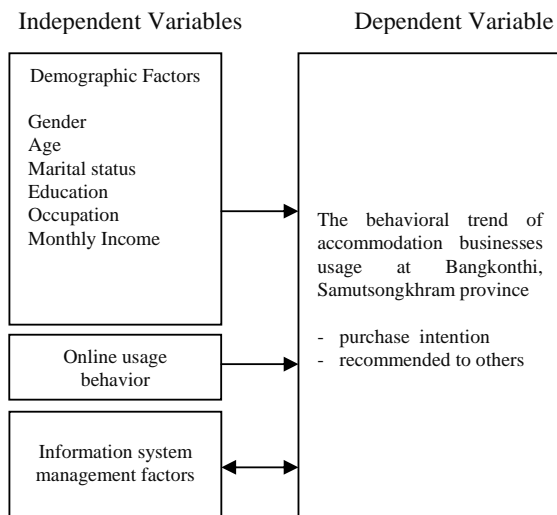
Independent Variables

Dependent Variable

Demographic Factors

Gender
Age
Marital status
Education
Occupation
Monthly Income

Online usage behavior

Information system management factors

The behavioral trend of accommodation businesses usage at Bangkonthi, Samutsongkhram province

- purchase intention
- recommended to others